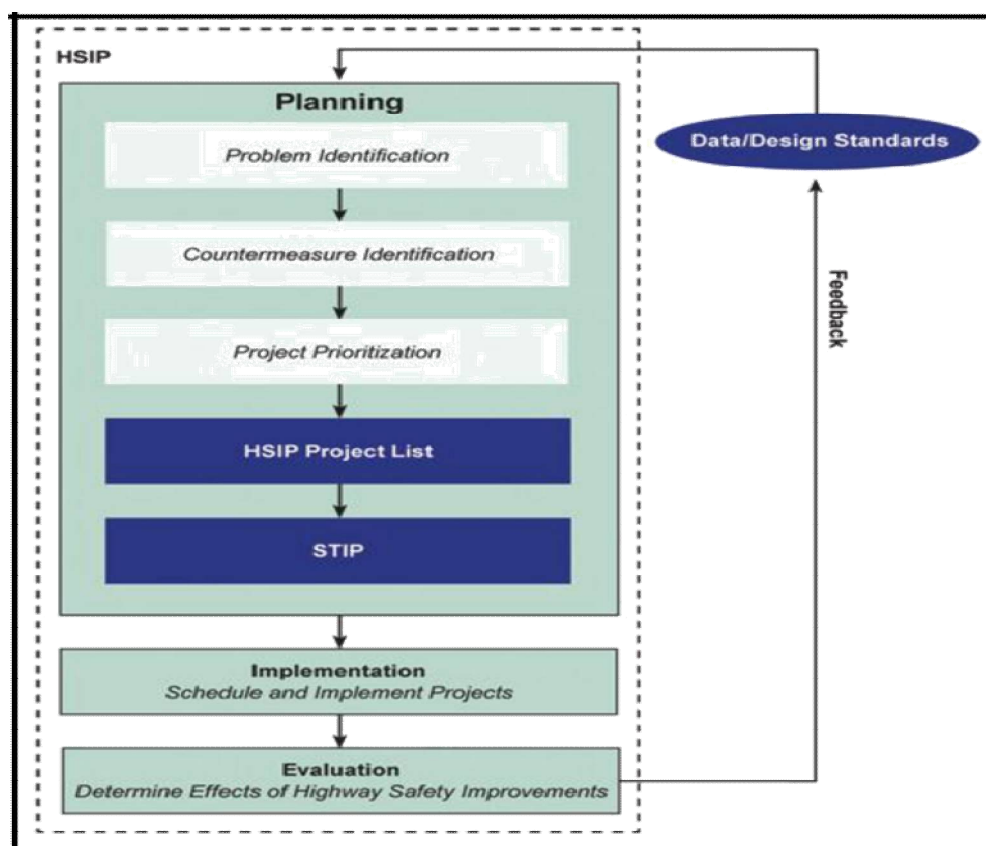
HSIP

Planning

Problem Identification

Countermeasure Identification

Project Prioritization

HSIP Project List

STIP

Implementation
Schedule and Implement Projects

Evaluation
Determine Effects of Highway Safety Improvements

Data/Design Standards

Feedback